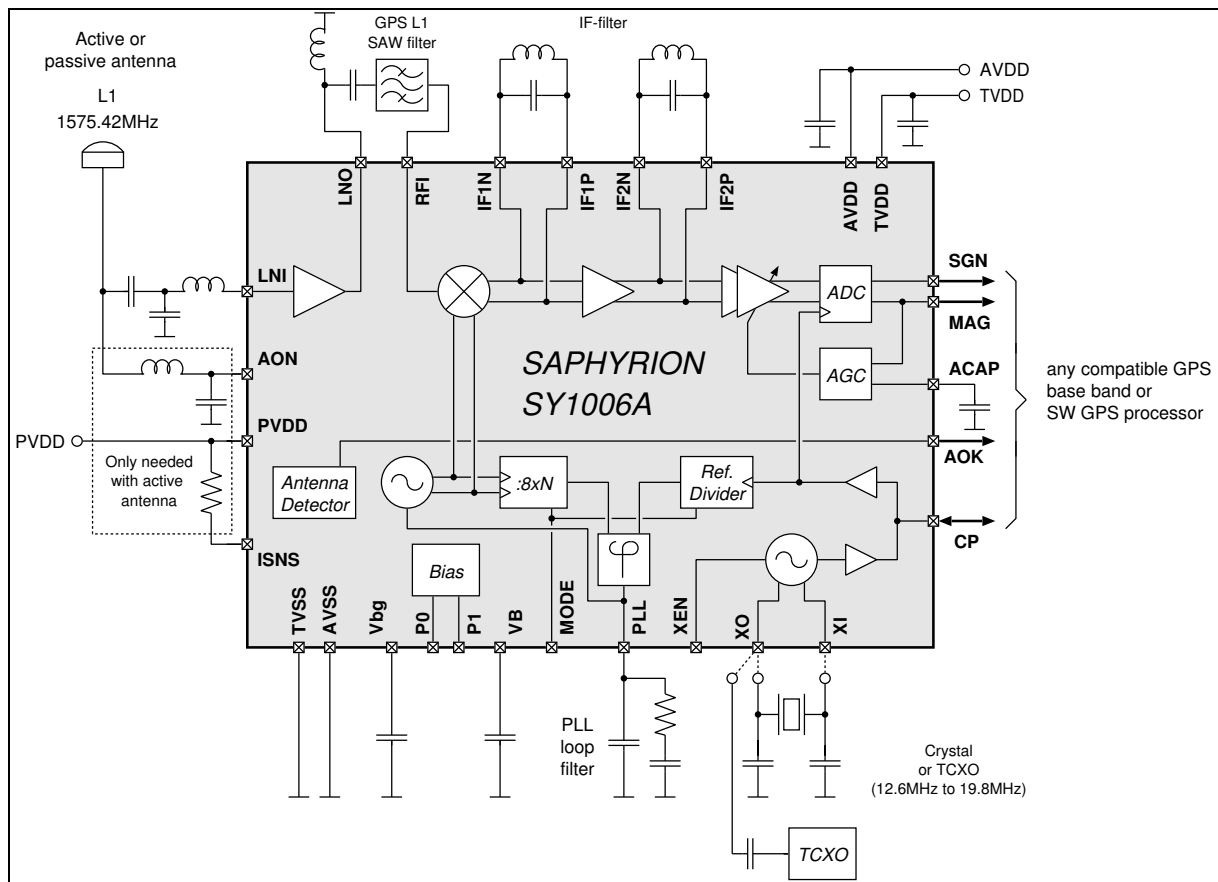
Active or passive antenna
L1
1575.42MHz

GPS L1
SAW filter

IF-filter

AVDD
TVDD

LNO
RFI
IF1N
IF1P
IF2N
IF2P
AVDD
TVDD

SGN
MAG
ACAP
AOK
CP

LNI
AON
PVDD
ISNS

PVDD

Only needed with active antenna

SAPHYRION
SY1006A

ADC
AGC

any compatible GPS base band or
SW GPS processor

Antenna Detector
:8xN
Ref. Divider
Bias

TVSS
AVSS
Vbg
P0
P1
VB
MODE
PLL
XEN
XO
XI

PLL loop filter

Crystal or TCXO (12.6MHz to 19.8MHz)

TCXO